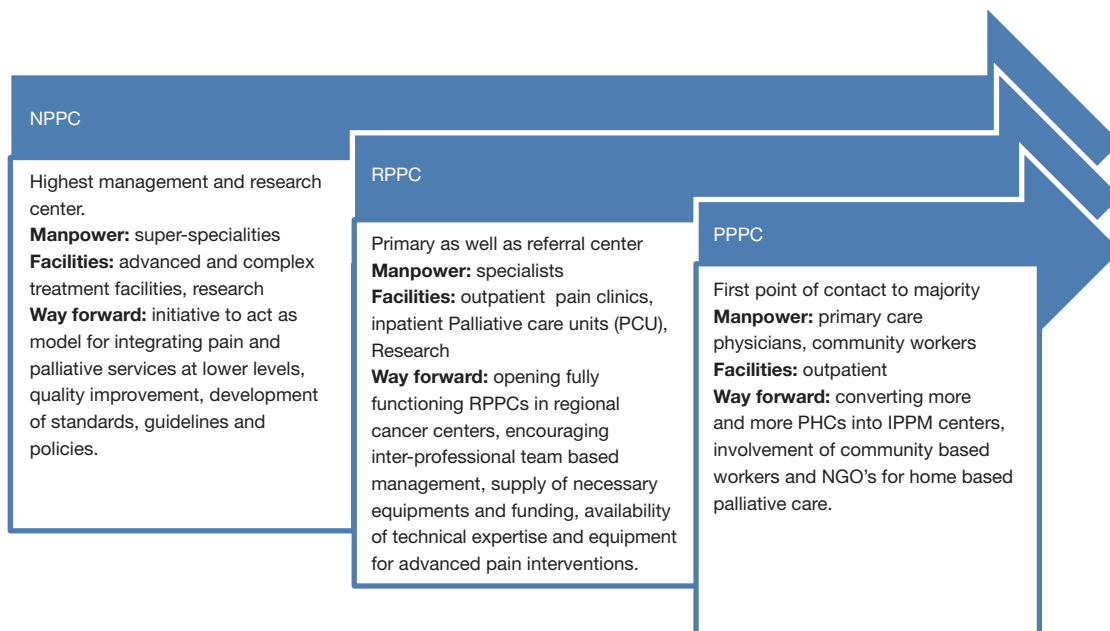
NPPC

Highest management and research center.
**Manpower:** super-specialities
**Facilities:** advanced and complex treatment facilities, research
**Way forward:** initiative to act as model for integrating pain and palliative services at lower levels, quality improvement, development of standards, guidelines and policies.

RPPC

Primary as well as referral center
**Manpower:** specialists
**Facilities:** outpatient pain clinics, inpatient Palliative care units (PCU), Research
**Way forward:** opening fully functioning RPPCs in regional cancer centers, encouraging inter-professional team based management, supply of necessary equipments and funding, availability of technical expertise and equipment for advanced pain interventions.

PPPC

First point of contact to majority
**Manpower:** primary care physicians, community workers
**Facilities:** outpatient
**Way forward:** converting more and more PHCs into IPPM centers, involvement of community based workers and NGO's for home based palliative care.